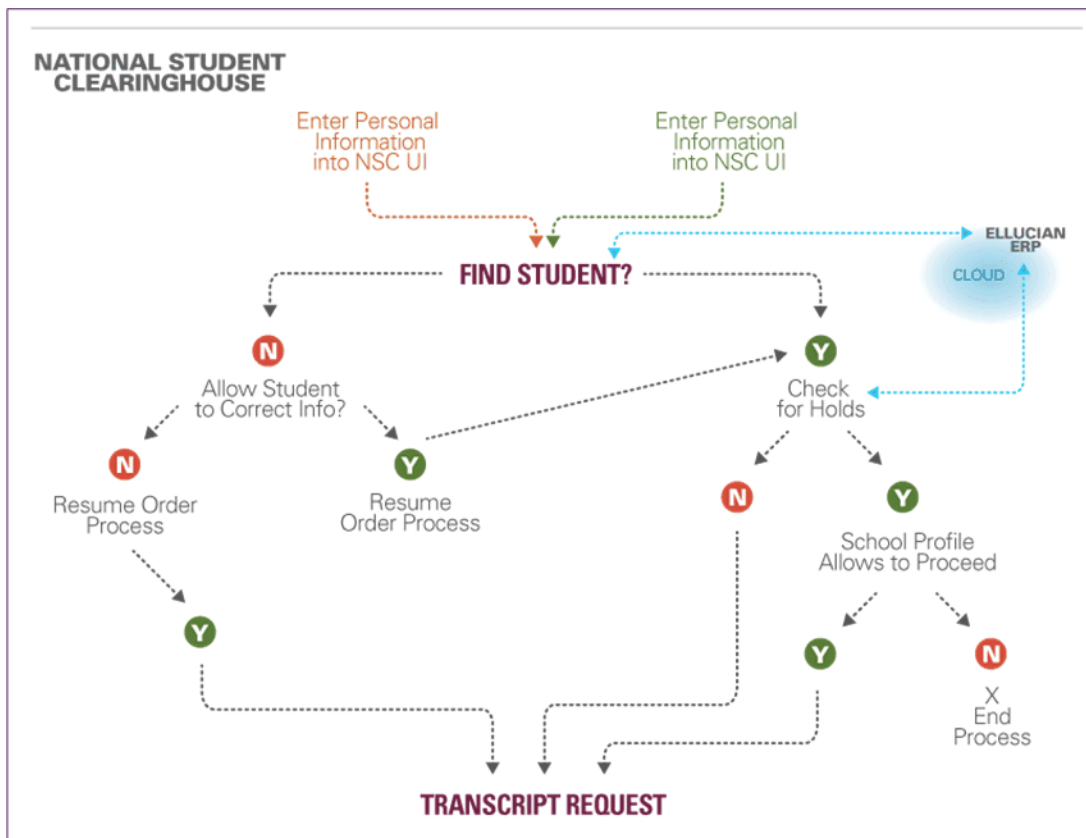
NATIONAL STUDENT CLEARINGHOUSE

Enter Personal Information into NSC UI

Enter Personal Information into NSC UI

ELLUCIAN ERP

CLOUD

FIND STUDENT?

N

Allow Student to Correct Info?

Y

Check for Holds

N

Resume Order Process

Y

Resume Order Process

N

Y

School Profile Allows to Proceed

Y

Y

N

X End Process

TRANSCRIPT REQUEST